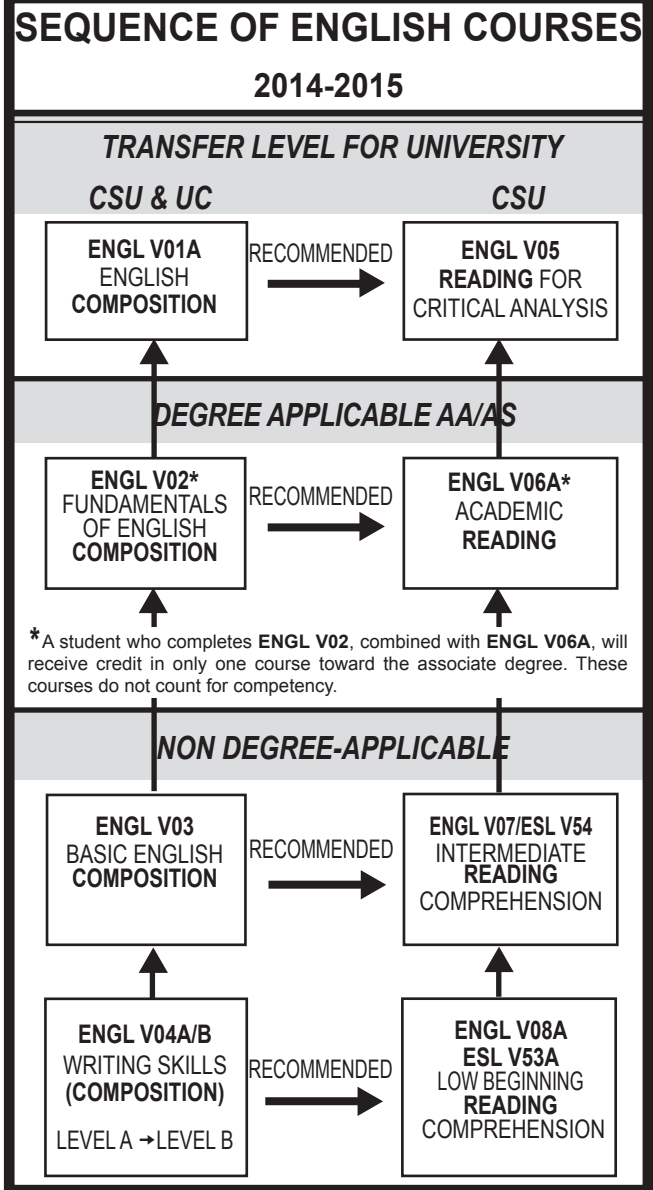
SEQUENCE OF ENGLISH COURSES

2014-2015

TRANSFER LEVEL FOR UNIVERSITY

CSU & UC

CSU

ENGL V01A
ENGLISH
COMPOSITION

RECOMMENDED

ENGL V05
READING FOR
CRITICAL ANALYSIS

DEGREE APPLICABLE AA/AS

ENGL V02*
FUNDAMENTALS
OF ENGLISH
COMPOSITION

RECOMMENDED

ENGL V06A*
ACADEMIC
READING

*A student who completes ENGL V02, combined with ENGL V06A, will receive credit in only one course toward the associate degree. These courses do not count for competency.

NON DEGREE-APPLICABLE

ENGL V03
BASIC ENGLISH
COMPOSITION

RECOMMENDED

ENGL V07/ESL V54
INTERMEDIATE
READING
COMPREHENSION

ENGL V04A/B
WRITING SKILLS
(COMPOSITION)
LEVEL A → LEVEL B

RECOMMENDED

ENGL V08A
ESL V53A
LOW BEGINNING
READING
COMPREHENSION